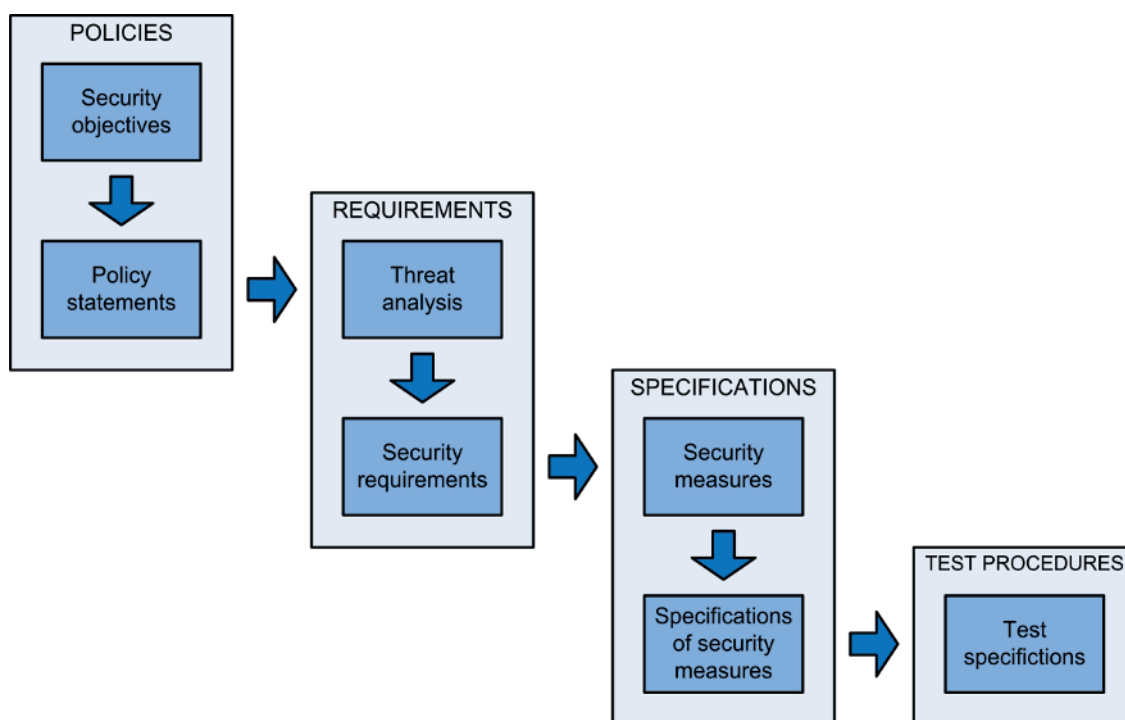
POLICIES

Security objectives

Policy statements

REQUIREMENTS

Threat analysis

Security requirements

SPECIFICATIONS

Security measures

Specifications of security measures

TEST PROCEDURES

Test specifictions